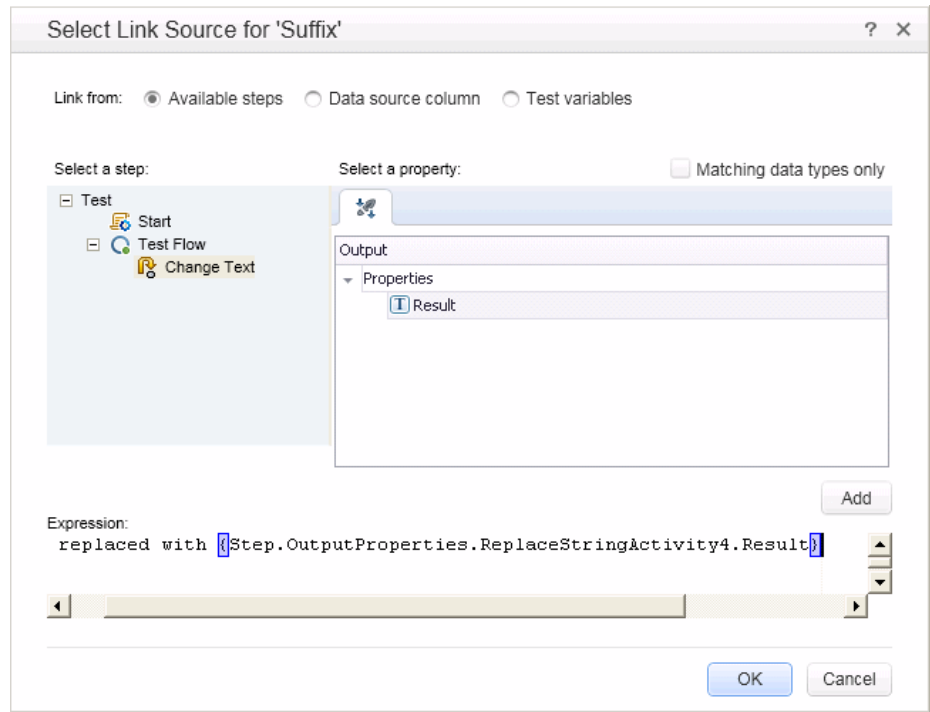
Select Link Source for 'Suffix'

? ×

Link from: Available steps Data source column Test variables

Select a step:

Test
Start
Test Flow
Change Text

Select a property:

Matching data types only

Output
Properties
Result

Add

Expression:
replaced with {Step.OutputProperties.ReplaceStringActivity4.Result}

OK Cancel